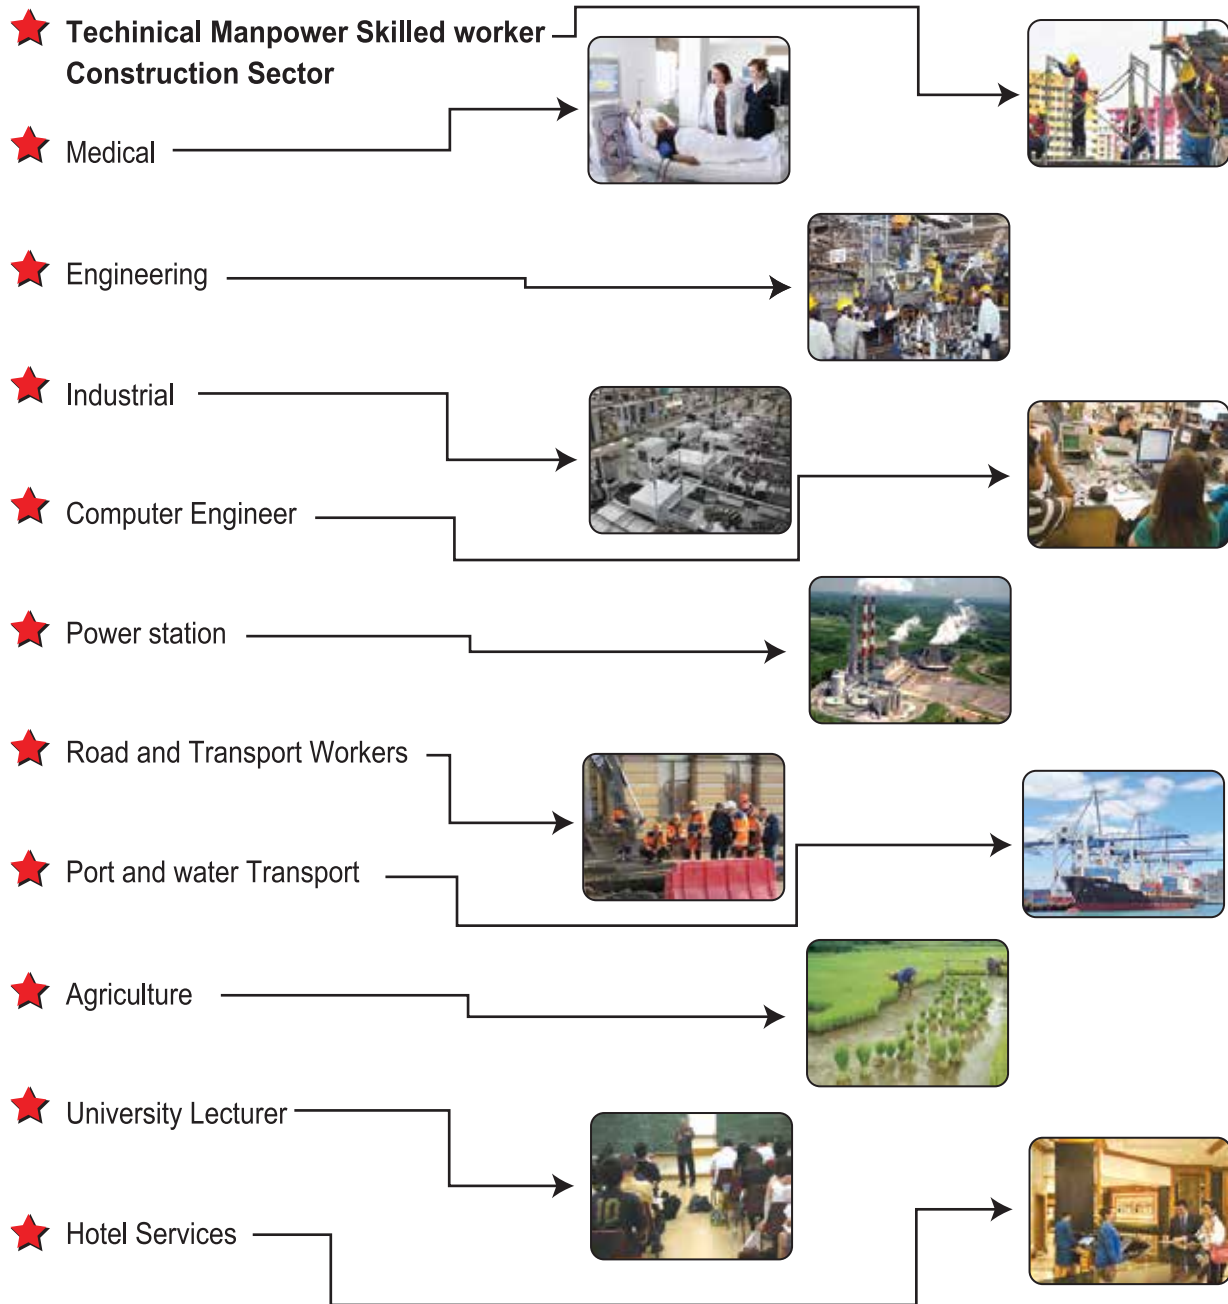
Techinical Manpower Skilled worker Construction Sector

Medical

Engineering

Industrial

Computer Engineer

Power station

Road and Transport Workers

Port and water Transport

Agriculture

University Lecturer

Hotel Services